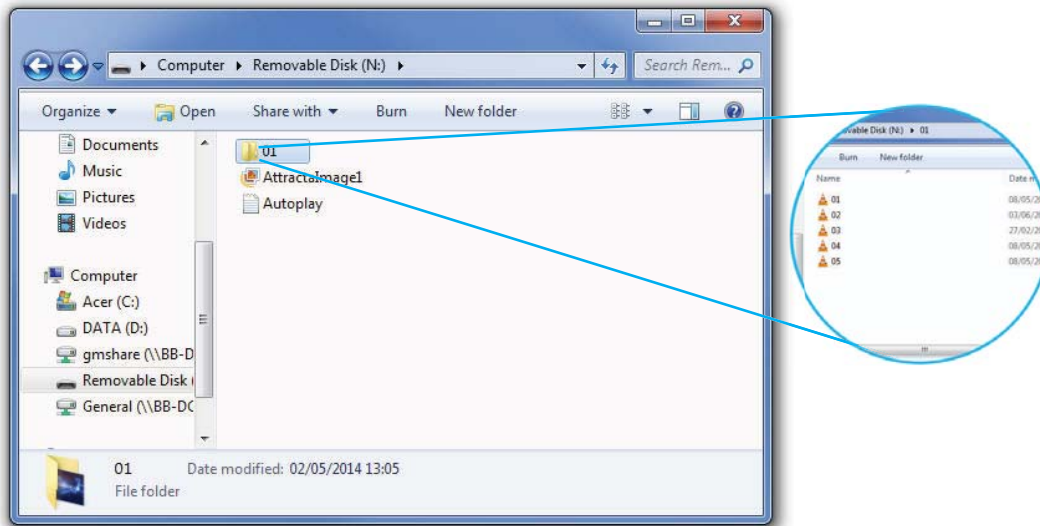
Computer ▸ Removable Disk (N:) ▸

Search Rem...

Organize ▾ Open Share with ▾ Burn New folder

Documents
Music
Pictures
Videos

Computer
Acer (C:)
DATA (D:)
gmshare (\\BB-D
Removable Disk (
General (\\BB-DC

01
AttractaImage1
Autoplay

01 Date modified: 02/05/2014 13:05
File folder

vable Disk (N:) ▸ 01

Burn New folder

Name Date m

01 08/05/20
02 03/06/20
03 27/02/20
04 08/05/20
05 08/05/20